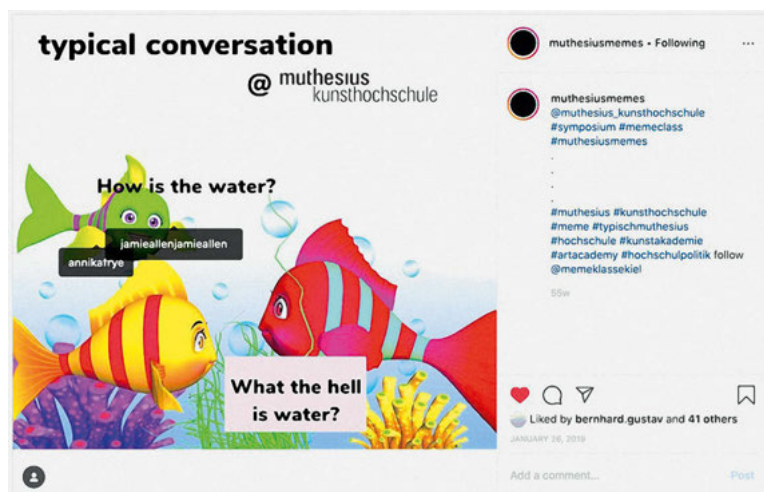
typical conversation

@ muthesius kunsthochschule

How is the water?

jamieallenjamieallen

annikatrye

What the hell is water?

muthesiusmemes • Following

...

muthesiusmemes @muthesius_kunsthochschule #symposium #memeclass #muthesiusmemes
.
.
.
.
#muthesius #kunsthochschule #meme #typischmuthesius #hochschule #kunstakademie #artacademy #hochschulpolitik follow @memeklassekiel

55w

Liked by bernhard.gustav and 41 others

JANUARY 26, 2019

Add a comment...

Post